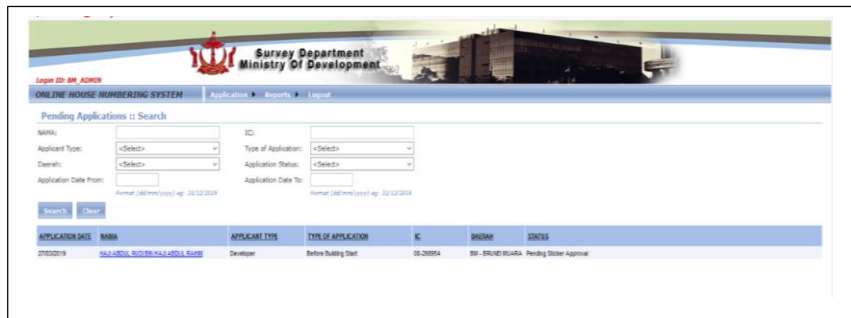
Survey Department
Ministry Of Development

Login ID: BM_ADMIN

ONLINE HOUSE NUMBERING SYSTEM

Application ▸ Reports ▸ Logout

Pending Applications :: Search

NAMA:

IC:

Applicant Type: <Select>

Type of Application: <Select>

Daerah: <Select>

Application Status: <Select>

Application Date From:

Format (dd/mm/yyyy) eg: 31/12/2019

Application Date To:

Format (dd/mm/yyyy) eg: 31/12/2019

Search Clear

| APPLICATION DATE | NAMA | APPLICANT TYPE | TYPE OF APPLICATION | IC | DAERAH | STATUS |
|---|---|---|---|---|---|---|
| 27/03/2019 | HAJI ABDUL RIDZUAN HAJI ABDUL RAHIM | Developer | Before Building Start | 00-260954 | BM - BRUNEI MUARA | Pending Sticker Approval |